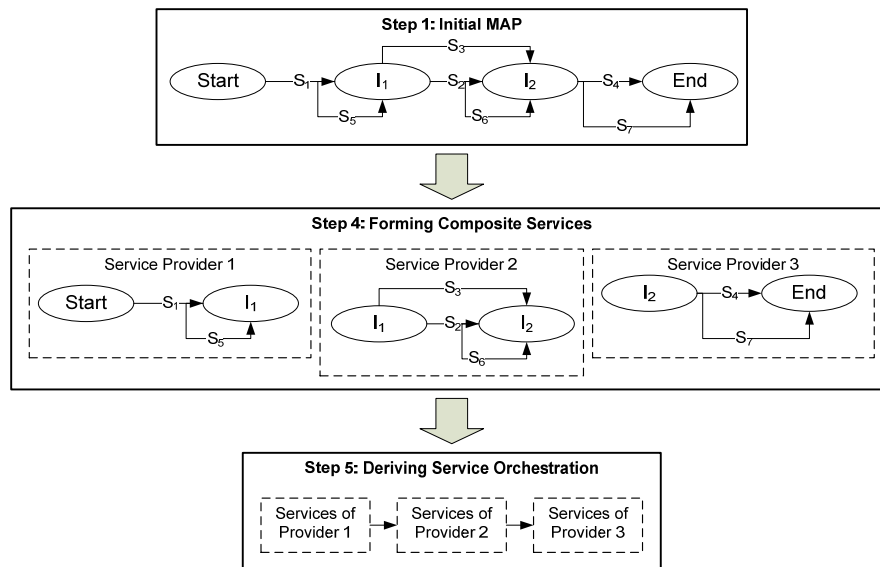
Step 1: Initial MAP

Start $S_1$ $I_1$ $S_3$ $S_5$ $S_2$ $I_2$ $S_6$ $S_4$ End $S_7$

Step 4: Forming Composite Services

Service Provider 1

Start $S_1$ $I_1$ $S_5$

Service Provider 2

$S_3$ $I_1$ $S_2$ $I_2$ $S_6$

Service Provider 3

$I_2$ $S_4$ End $S_7$

Step 5: Deriving Service Orchestration

Services of Provider 1

Services of Provider 2

Services of Provider 3